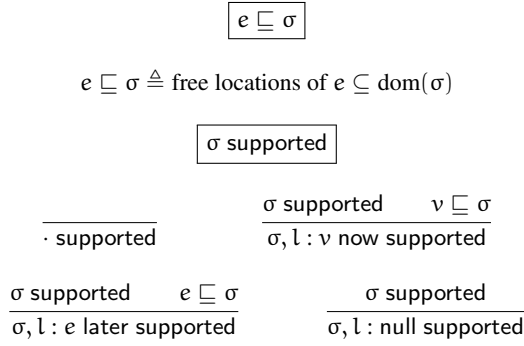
$\boxed{e \sqsubseteq \sigma}$

$e \sqsubseteq \sigma \triangleq$ free locations of $e \subseteq \mathrm{dom}(\sigma)$

$\boxed{\sigma \text{ supported}}$

$\dfrac{}{\cdot \text{ supported}}$

$\dfrac{\sigma \text{ supported} \qquad v \sqsubseteq \sigma}{\sigma, l : v \text{ now supported}}$

$\dfrac{\sigma \text{ supported} \qquad e \sqsubseteq \sigma}{\sigma, l : e \text{ later supported}}$

$\dfrac{\sigma \text{ supported}}{\sigma, l : \text{null supported}}$